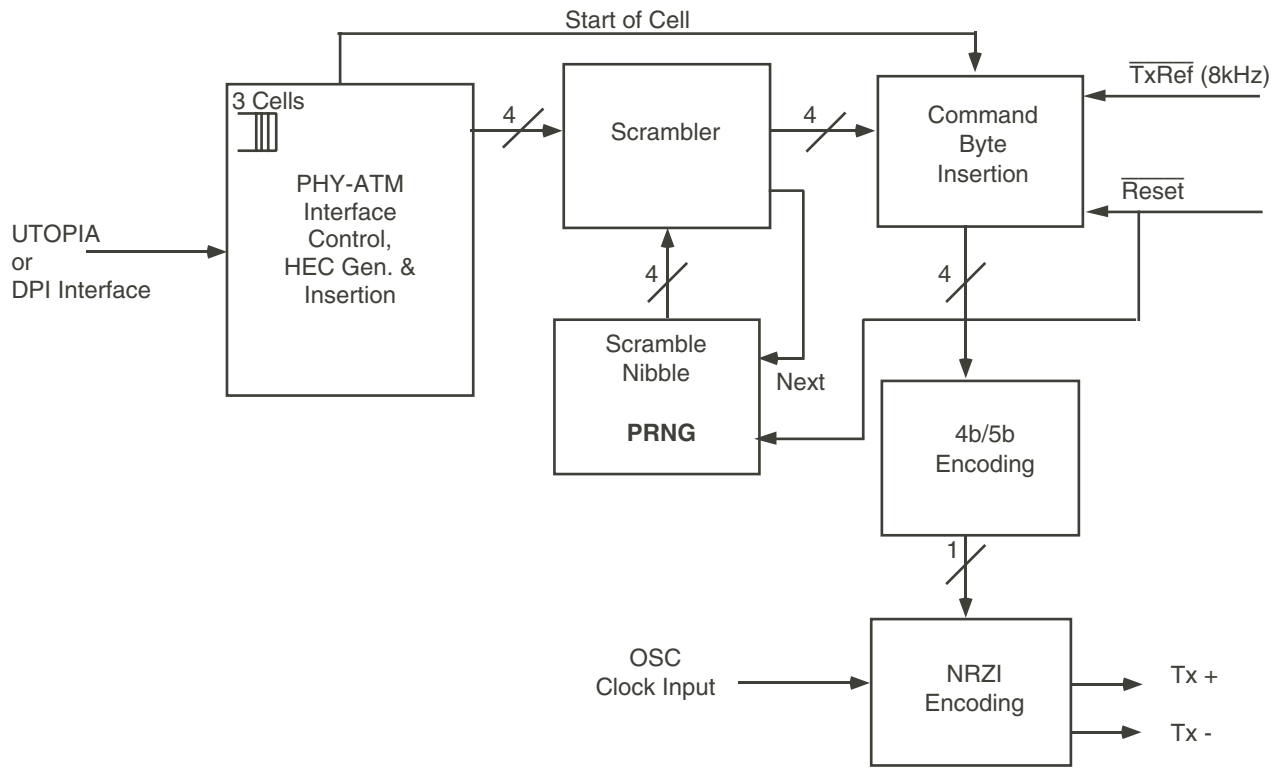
Start of Cell

3 Cells

PHY-ATM Interface Control, HEC Gen. & Insertion

UTOPIA or DPI Interface

4

Scrambler

4

Command Byte Insertion

$\overline{TxRef}$ (8kHz)

$\overline{Reset}$

4

4

Scramble Nibble

PRNG

Next

4b/5b Encoding

1

OSC Clock Input

NRZI Encoding

Tx +

Tx -